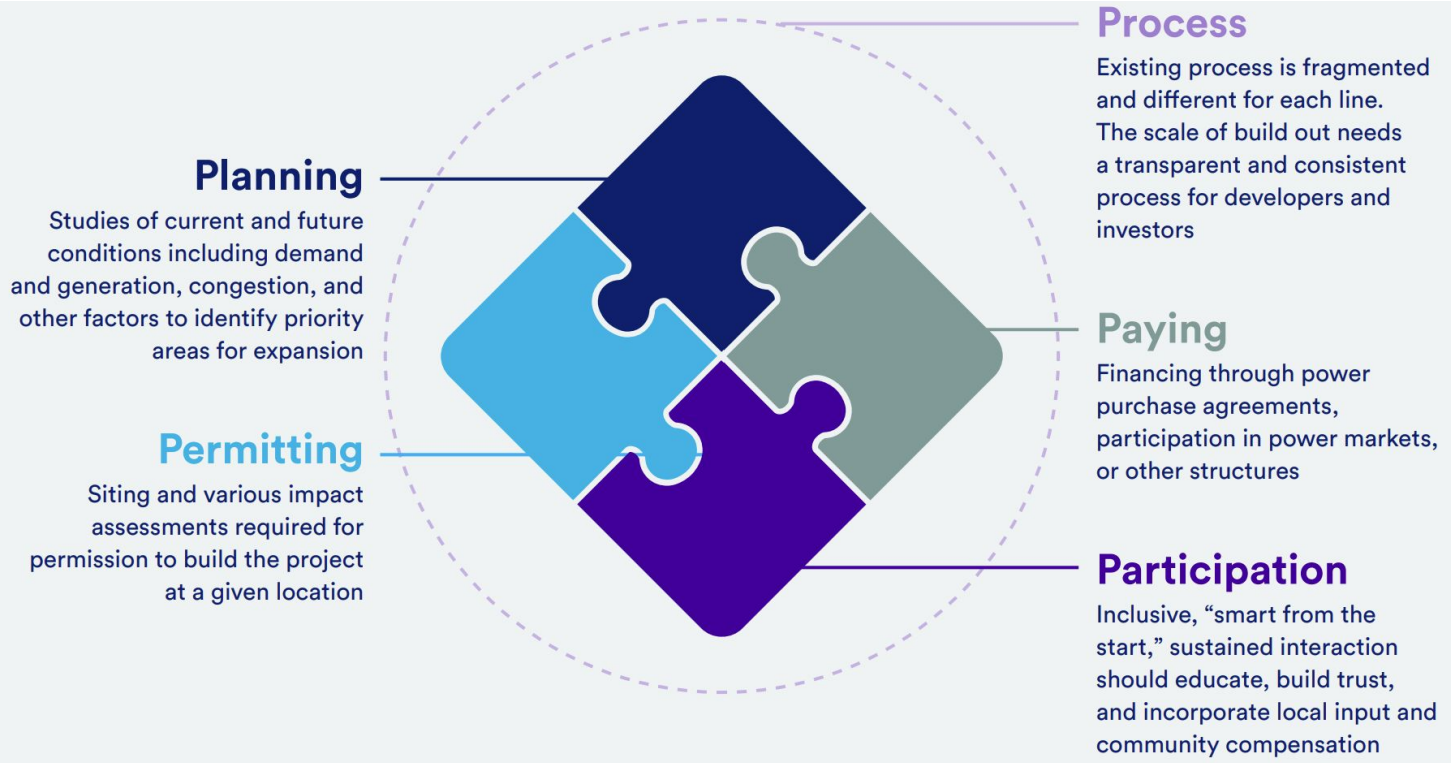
Process
Existing process is fragmented and different for each line. The scale of build out needs a transparent and consistent process for developers and investors

Planning
Studies of current and future conditions including demand and generation, congestion, and other factors to identify priority areas for expansion

Paying
Financing through power purchase agreements, participation in power markets, or other structures

Permitting
Siting and various impact assessments required for permission to build the project at a given location

Participation
Inclusive, “smart from the start,” sustained interaction should educate, build trust, and incorporate local input and community compensation